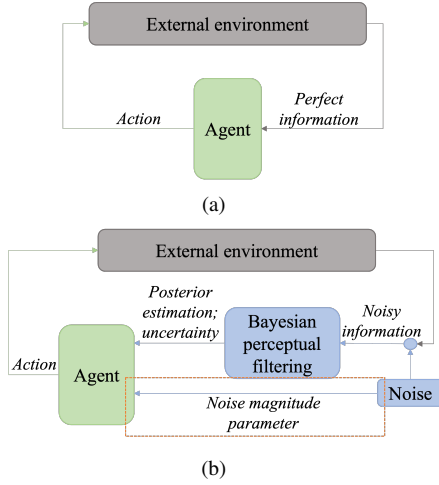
External environment

Action

Agent

Perfect information

(a)

External environment

Posterior estimation; uncertainty

Bayesian perceptual filtering

Noisy information

Action

Agent

Noise

Noise magnitude parameter

(b)